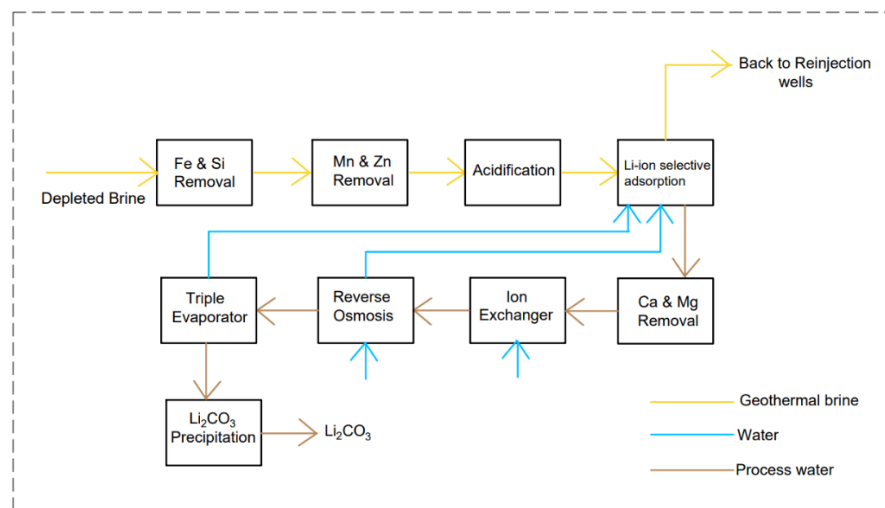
Back to Reinjection wells

Depleted Brine

Fe & Si Removal

Mn & Zn Removal

Acidification

Li-ion selective adsorption

Triple Evaporator

Reverse Osmosis

Ion Exchanger

Ca & Mg Removal

$Li_2CO_3$ Precipitation

$Li_2CO_3$

Geothermal brine

Water

Process water